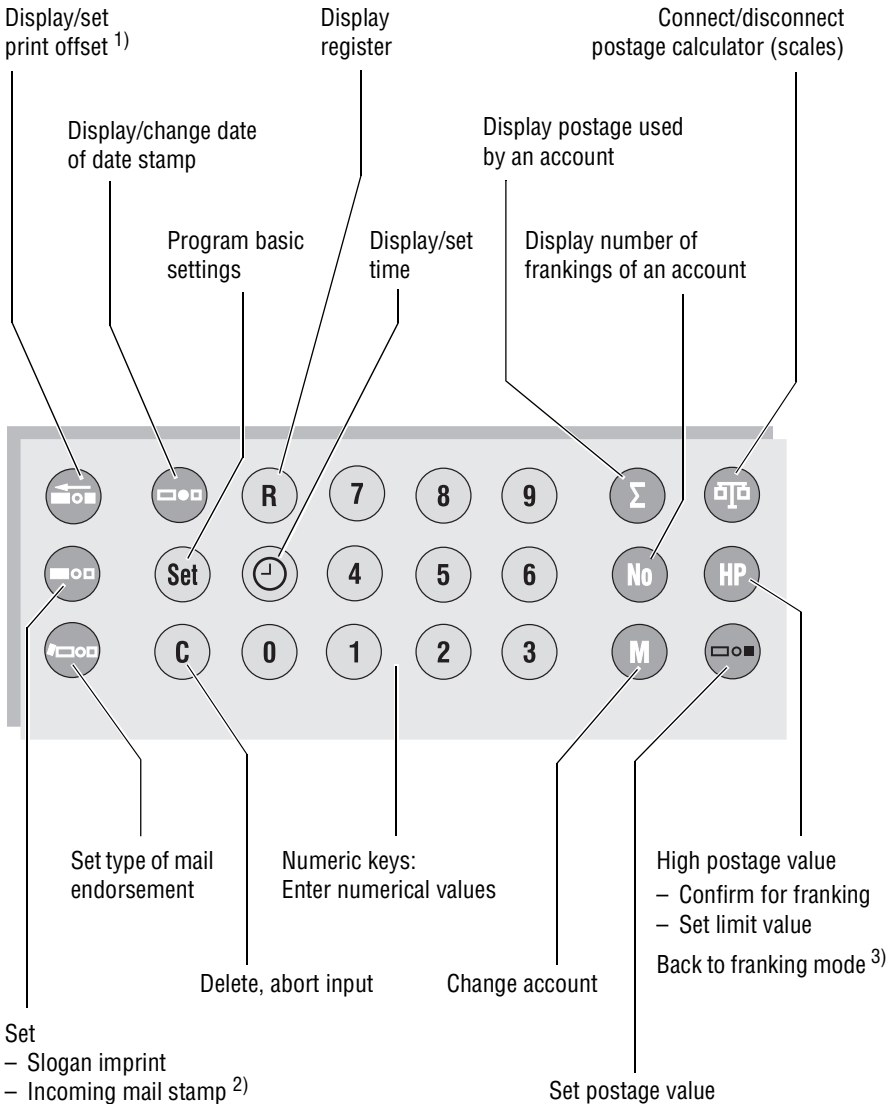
Display/set print offset $^{1)}$

Display/change date of date stamp

Program basic settings

Display register

Display/set time

Display postage used by an account

Display number of frankings of an account

Connect/disconnect postage calculator (scales)

R

7

8

9

Σ

Set

4

5

6

No

HP

C

0

1

2

3

M

Set type of mail endorsement

Numeric keys: Enter numerical values

High postage value
– Confirm for franking
– Set limit value

Back to franking mode $^{3)}$

Delete, abort input

Change account

Set
– Slogan imprint
– Incoming mail stamp $^{2)}$

Set postage value